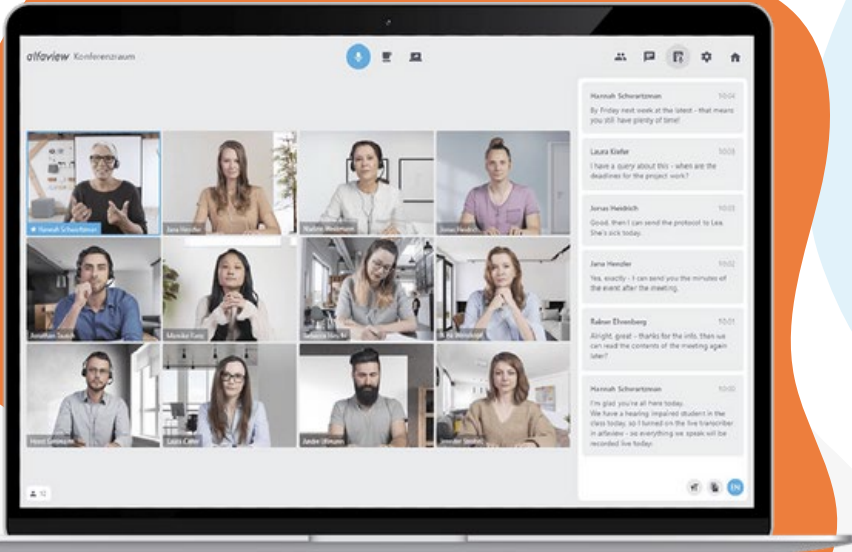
alfaview Konferenzraum

Hannah Schwartzman
Jana Hendler
Nadine Weidmann
Jonas Heidrich
Jonathan Snider
Monika Fans
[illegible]
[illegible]
Horst Simmons
Laura Carter
Jasper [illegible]
Jennifer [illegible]

12

Hannah Schwartzman 10:04
By Friday next week at the latest - that means you still have plenty of time!

Laura Kiefer 10:03
I have a query about this - when are the deadlines for the project work?

Jonas Heidrich 10:03
Good, then I can send the protocol to Lea. She's sick today.

Jana Hendler 10:02
Yes, exactly - I can send you the minutes of the event after the meeting.

Rainer Ehrenberg 10:01
Alright, great - thanks for the info. Then we can read the contents of the meeting again later?

Hannah Schwartzman 10:00
I'm glad you're all here today. We have a hearing impaired student in the class today, so I turned on the live transcriber in alfaview - so everything we speak will be recorded live today.

EN